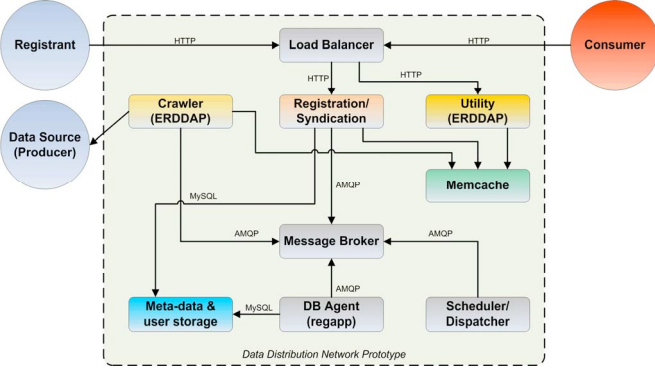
Registrant

HTTP

Load Balancer

HTTP

Consumer

HTTP

HTTP

Crawler (ERDDAP)

Registration/ Syndication

Utility (ERDDAP)

Data Source (Producer)

AMQP

Memcache

MySQL

AMQP

Message Broker

AMQP

AMQP

Meta-data & user storage

MySQL

DB Agent (regapp)

Scheduler/ Dispatcher

Data Distribution Network Prototype